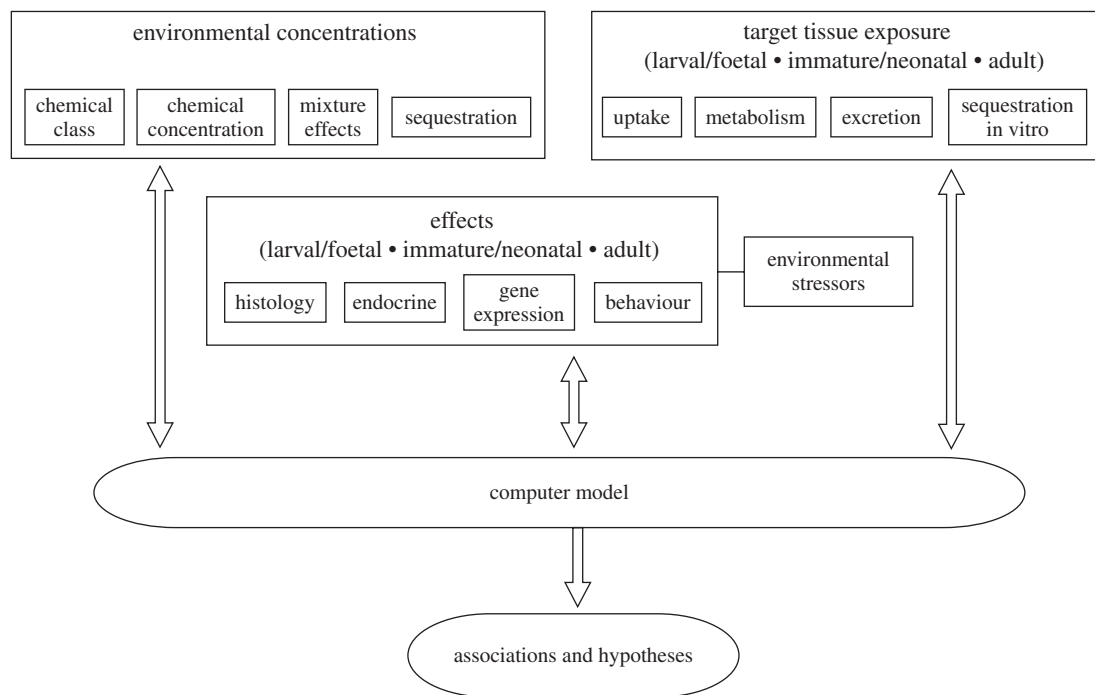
environmental concentrations

chemical class

chemical concentration

mixture effects

sequestration

target tissue exposure
(larval/foetal • immature/neonatal • adult)

uptake

metabolism

excretion

sequestration in vitro

effects
(larval/foetal • immature/neonatal • adult)

histology

endocrine

gene expression

behaviour

environmental stressors

computer model

associations and hypotheses